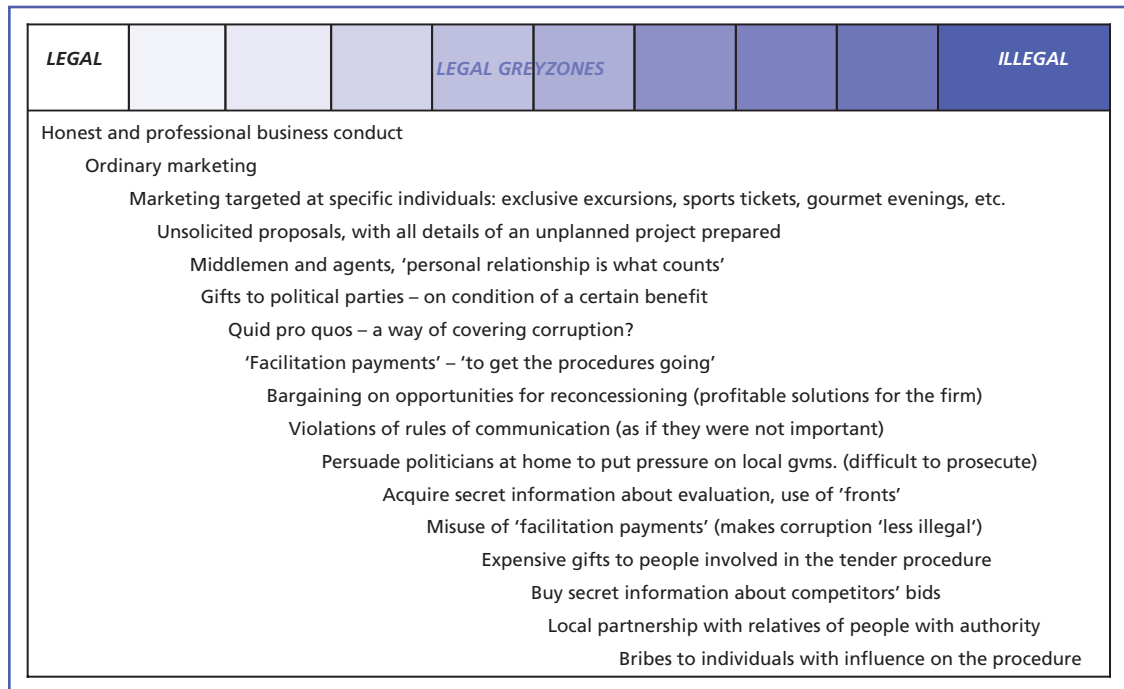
LEGAL | LEGAL GREYZONES | ILLEGAL

Honest and professional business conduct

Ordinary marketing

Marketing targeted at specific individuals: exclusive excursions, sports tickets, gourmet evenings, etc.

Unsolicited proposals, with all details of an unplanned project prepared

Middlemen and agents, 'personal relationship is what counts'

Gifts to political parties – on condition of a certain benefit

Quid pro quos – a way of covering corruption?

'Facilitation payments' – 'to get the procedures going'

Bargaining on opportunities for reconcessioning (profitable solutions for the firm)

Violations of rules of communication (as if they were not important)

Persuade politicians at home to put pressure on local gvms. (difficult to prosecute)

Acquire secret information about evaluation, use of 'fronts'

Misuse of 'facilitation payments' (makes corruption 'less illegal')

Expensive gifts to people involved in the tender procedure

Buy secret information about competitors' bids

Local partnership with relatives of people with authority

Bribes to individuals with influence on the procedure